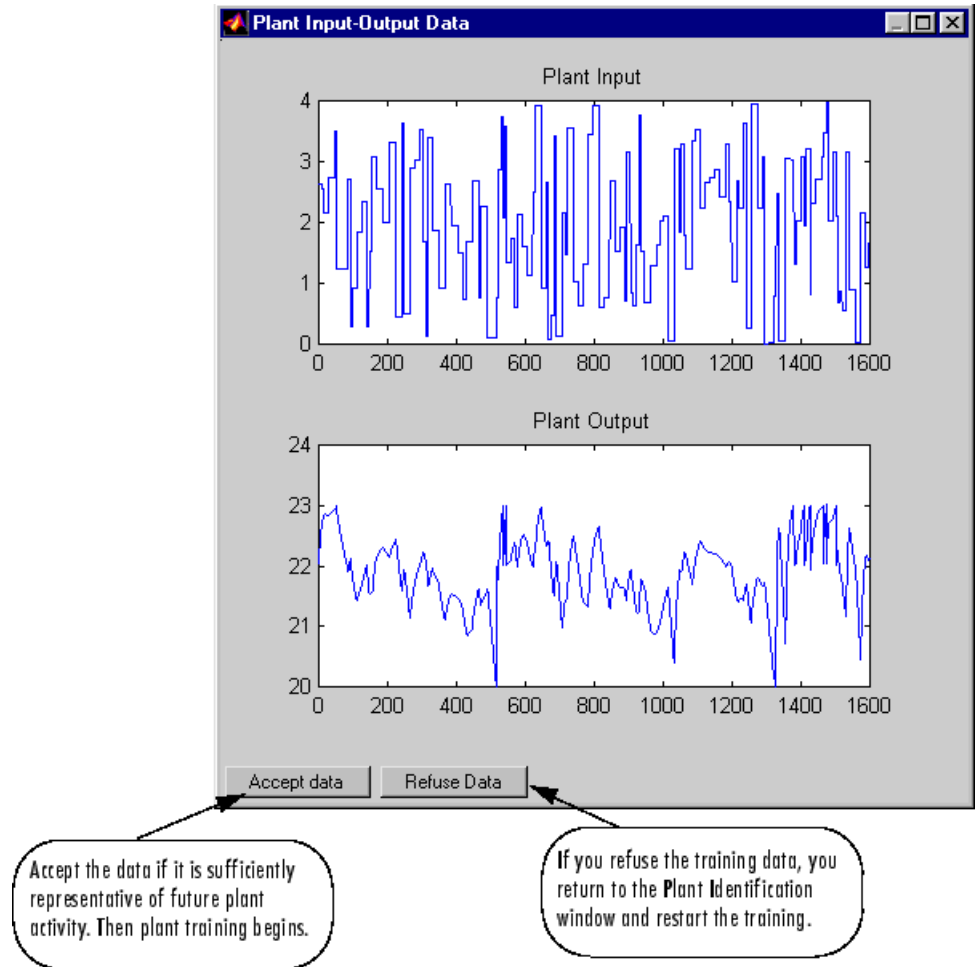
Plant Input-Output Data

Plant Input

4
3
2
1
0
0 200 400 600 800 1000 1200 1400 1600

Plant Output

24
23
22
21
20
0 200 400 600 800 1000 1200 1400 1600

Accept data
Refuse Data

Accept the data if it is sufficiently representative of future plant activity. Then plant training begins.

If you refuse the training data, you return to the Plant Identification window and restart the training.